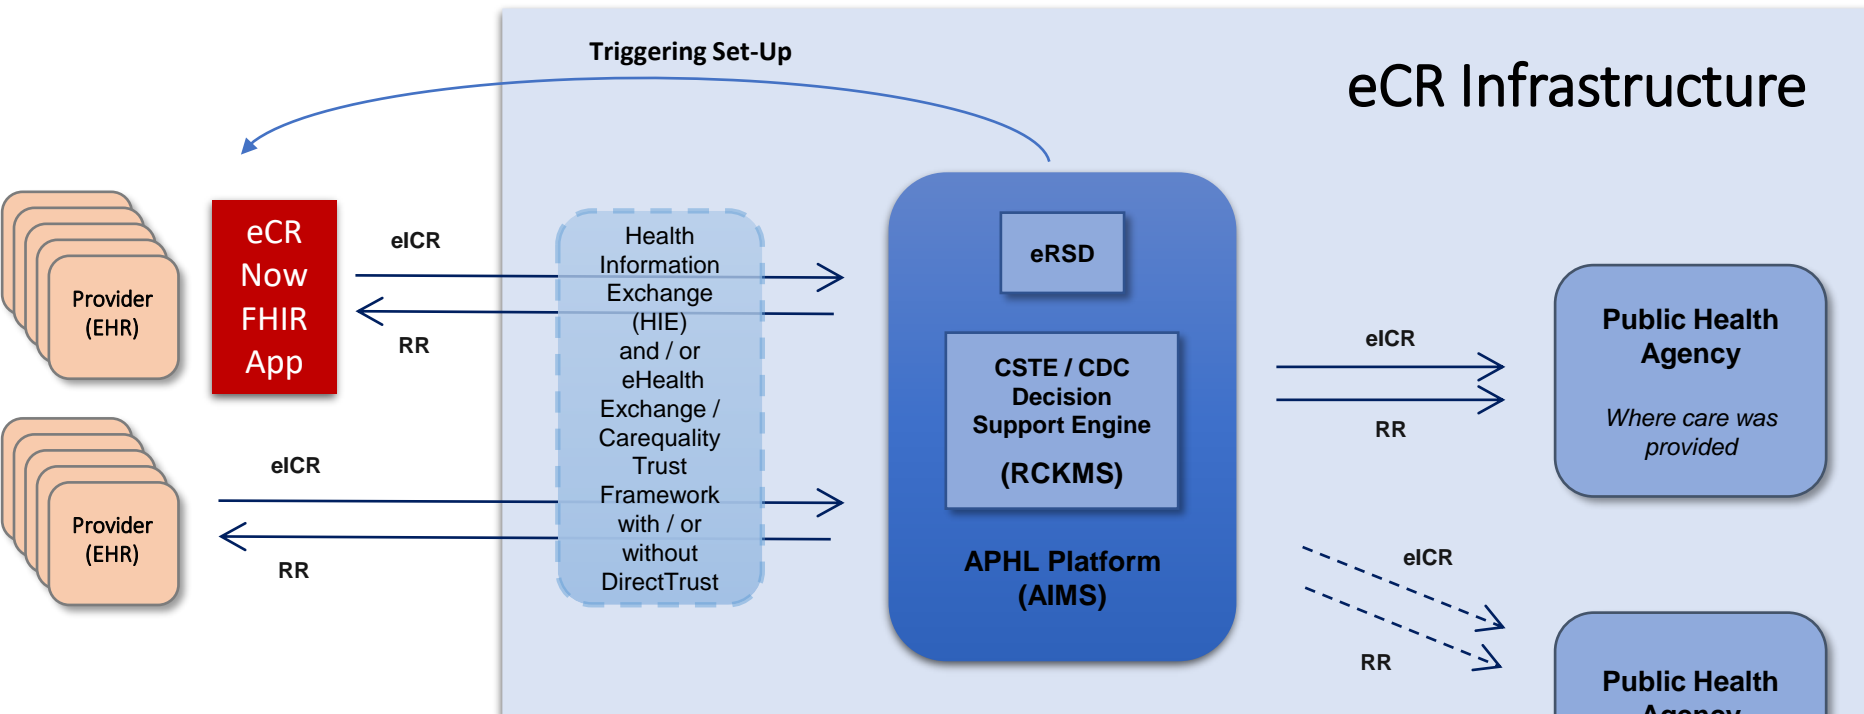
Triggering Set-Up

eCR Infrastructure

Provider (EHR)

eCR Now FHIR App

eICR

RR

Health Information Exchange (HIE) and / or eHealth Exchange / Carequality Trust Framework with / or without DirectTrust

eRSD

CSTE / CDC Decision Support Engine (RCKMS)

APHL Platform (AIMS)

eICR

RR

Public Health Agency

Where care was provided

Provider (EHR)

eICR

RR

eICR

RR

Public Health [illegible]